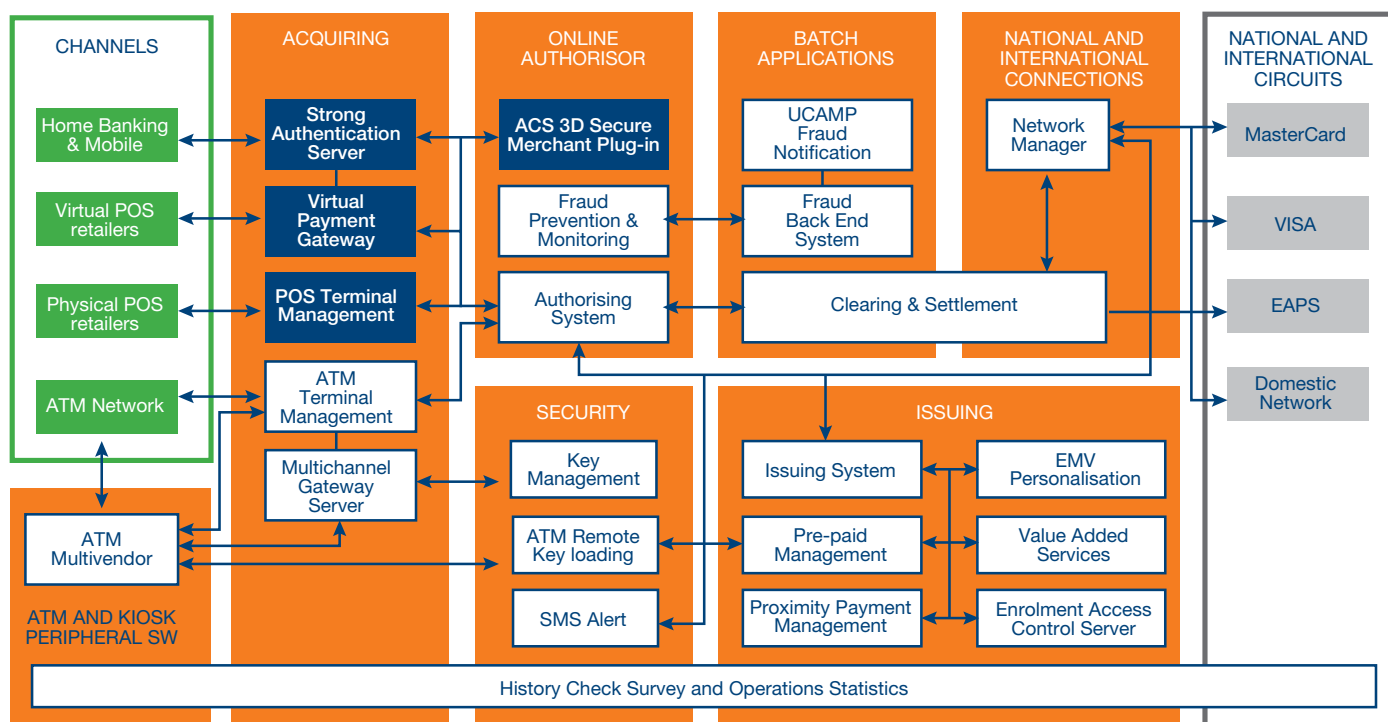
CHANNELS

Home Banking & Mobile

Virtual POS retailers

Physical POS retailers

ATM Network

ACQUIRING

Strong Authentication Server

Virtual Payment Gateway

POS Terminal Management

ATM Terminal Management

Multichannel Gateway Server

ONLINE AUTHORISOR

ACS 3D Secure Merchant Plug-in

Fraud Prevention & Monitoring

Authorising System

BATCH APPLICATIONS

UCAMP Fraud Notification

Fraud Back End System

Clearing & Settlement

NATIONAL AND INTERNATIONAL CONNECTIONS

Network Manager

NATIONAL AND INTERNATIONAL CIRCUITS

MasterCard

VISA

EAPS

Domestic Network

SECURITY

Key Management

ATM Remote Key loading

SMS Alert

ISSUING

Issuing System

EMV Personalisation

Pre-paid Management

Value Added Services

Proximity Payment Management

Enrolment Access Control Server

ATM Multivendor

ATM AND KIOSK PERIPHERAL SW

History Check Survey and Operations Statistics